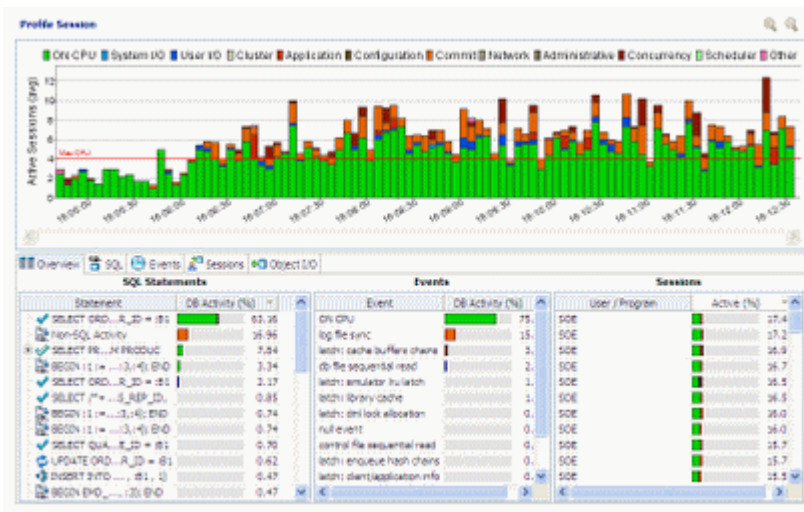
Profile Session

ON CPU System I/O User I/O Cluster Application Configuration Commit Network Administrative Concurrency Scheduler Other

Active Sessions (avg)

12
10
8
6
4
2
0

Max CPU

18:05:00 18:05:30 18:06:00 18:06:30 18:07:00 18:07:30 18:08:00 18:08:30 18:09:00 18:09:30 18:10:00 18:10:30 18:11:00 18:11:30 18:12:00 18:12:30

Overview SQL Events Sessions Object I/O

SQL Statements

| Statement | DB Activity (%) | |
|---|---|---|
| SELECT ORD...R_ID = :B1 | | 63.16 |
| Non-SQL Activity | | 16.96 |
| SELECT PR...M PRODUC | | 7.64 |
| BEGIN :1 := ...3,:4); END | | 3.34 |
| SELECT ORD...R_ID = :B1 | | 3.17 |
| SELECT /*+ ...S_REP_ID, | | 0.85 |
| BEGIN :1 := ...3,:4); END | | 0.74 |
| BEGIN :1 := ...3,:4); END | | 0.74 |
| SELECT QUA...T_ID = :B1 | | 0.70 |
| UPDATE ORD...R_ID = :B1 | | 0.62 |
| INSERT INTO ... :B1, 1) | | 0.47 |
| BEGIN EMD_...:3); END | | 0.47 |

Events

| Event | DB Activity (%) | |
|---|---|---|
| ON CPU | | 75. |
| log file sync | | 15. |
| latch: cache buffers chains | | 3. |
| db file sequential read | | 2. |
| latch: simulator lru latch | | 1. |
| latch: library cache | | 1. |
| latch: dml lock allocation | | 0. |
| null event | | 0. |
| control file sequential read | | 0. |
| latch: enqueue hash chains | | 0. |
| latch: client/application info | | 0. |

Sessions

| User / Program | Active (%) | |
|---|---|---|
| SOE | | 17.4 |
| SOE | | 17.2 |
| SOE | | 16.9 |
| SOE | | 16.7 |
| SOE | | 16.5 |
| SOE | | 16.0 |
| SOE | | 16.0 |
| SOE | | 16.0 |
| SOE | | 15.7 |
| SOE | | 15.7 |
| SOE | | 15.5 |